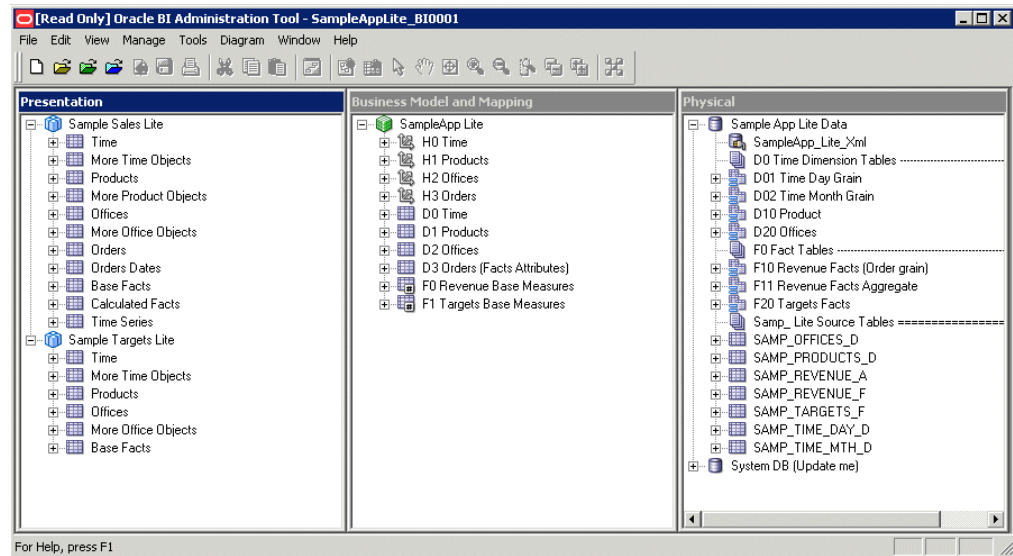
[Read Only] Oracle BI Administration Tool - SampleAppLite_BI0001

File Edit View Manage Tools Diagram Window Help

Presentation

Sample Sales Lite
Time
More Time Objects
Products
More Product Objects
Offices
More Office Objects
Orders
Orders Dates
Base Facts
Calculated Facts
Time Series
Sample Targets Lite
Time
More Time Objects
Products
Offices
More Office Objects
Base Facts

Business Model and Mapping

SampleApp Lite
H0 Time
H1 Products
H2 Offices
H3 Orders
D0 Time
D1 Products
D2 Offices
D3 Orders (Facts Attributes)
F0 Revenue Base Measures
F1 Targets Base Measures

Physical

Sample App Lite Data
SampleApp_Lite_Xml
D0 Time Dimension Tables
D01 Time Day Grain
D02 Time Month Grain
D10 Product
D20 Offices
F0 Fact Tables
F10 Revenue Facts (Order grain)
F11 Revenue Facts Aggregate
F20 Targets Facts
Samp_ Lite Source Tables ================
SAMP_OFFICES_D
SAMP_PRODUCTS_D
SAMP_REVENUE_A
SAMP_REVENUE_F
SAMP_TARGETS_F
SAMP_TIME_DAY_D
SAMP_TIME_MTH_D
System DB (Update me)

For Help, press F1